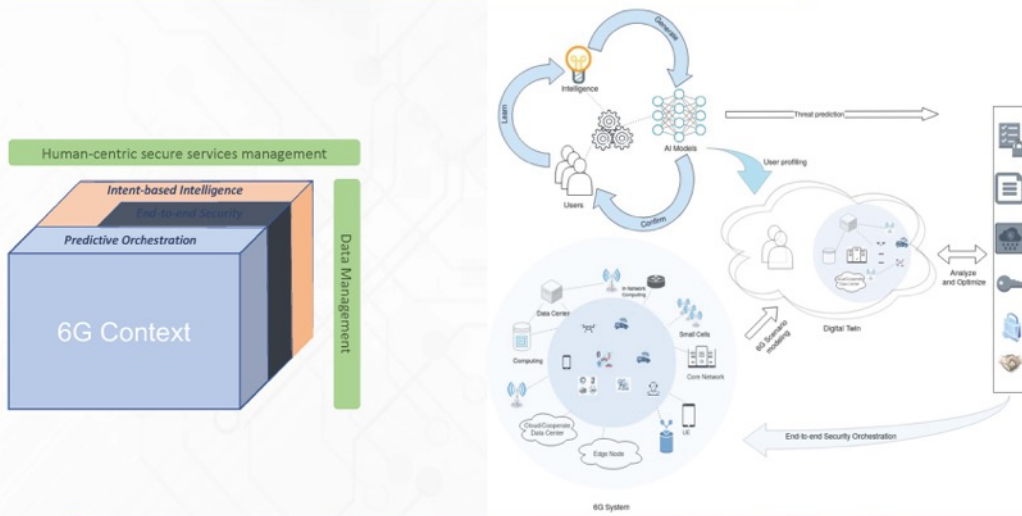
Human-centric secure services management

Intent-based Intelligence

End-to-end Security

Predictive Orchestration

6G Context

Data Management

Generate

Learn

Intelligence

AI Models

Users

Confirm

Threat prediction

User profiling

Digital Twin

Cloud/Cooperate Data Center

Analyze and Optimize

6G Scenario modeling

Data Center

In-Network Computing

Small Cells

Computing

Core Network

Cloud/Cooperate Data Center

Edge Node

UE

End-to-end Security Orchestration

6G System